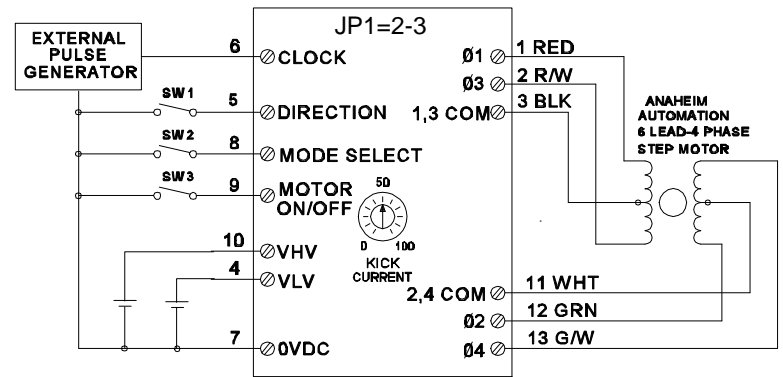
JP1=2-3

EXTERNAL PULSE GENERATOR

6 CLOCK

SW1

5 DIRECTION

SW2

8 MODE SELECT

SW3

9 MOTOR ON/OFF

50

0 100

KICK CURRENT

10 VHV

4 VLV

7 0VDC

Ø1 1 RED

Ø3 2 R/W

1,3 COM 3 BLK

ANAHEIM AUTOMATION 6 LEAD-4 PHASE STEP MOTOR

2,4 COM 11 WHT

Ø2 12 GRN

Ø4 13 G/W